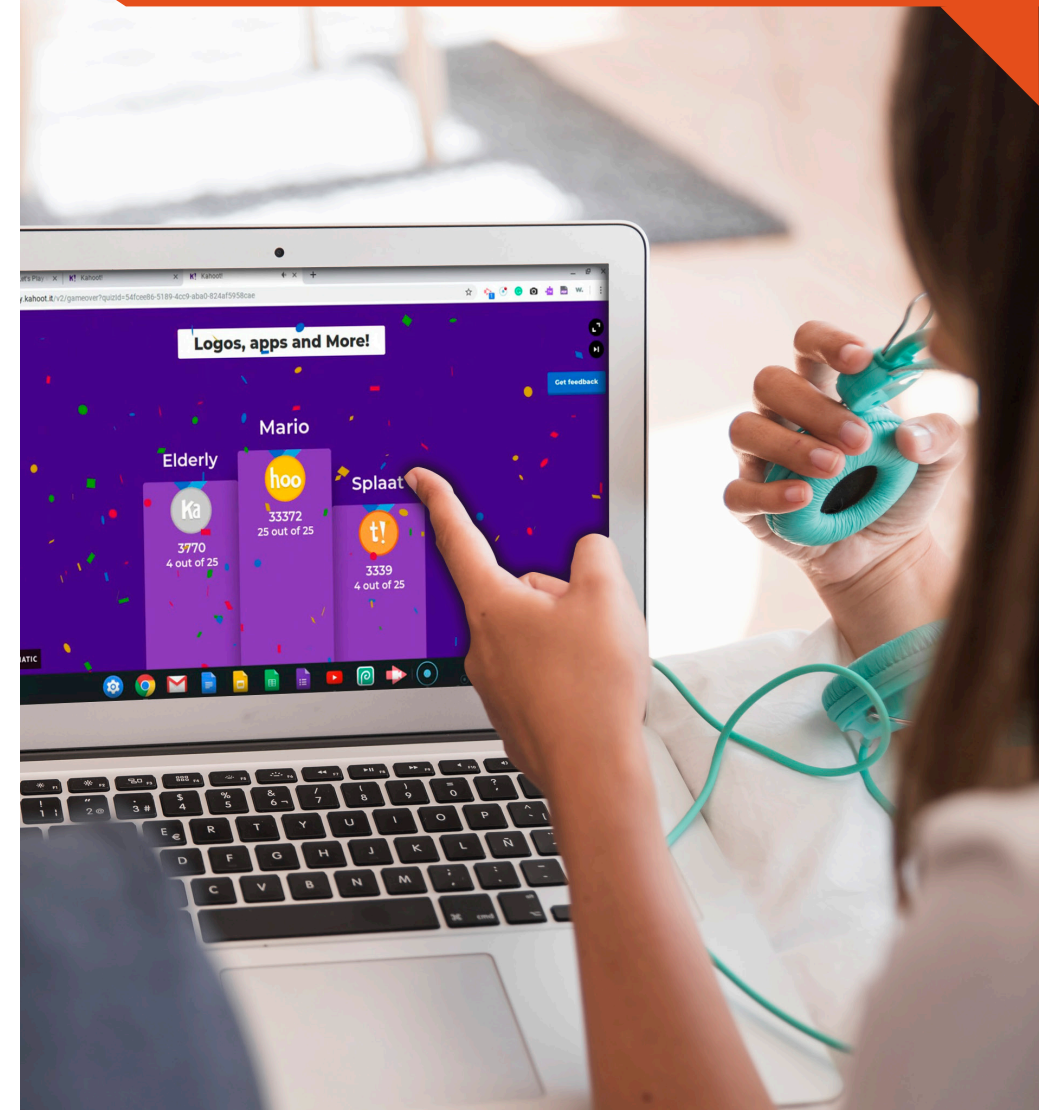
Kahoot!
Kahoot!
y.kahoot.it/v2/gameover?quizid=54fcee86-5189-4cc9-aba0-824af5958cae

Logos, apps and More!

Get feedback

Mario
hoo
33372
25 out of 25

Elderly
Ka
3770
4 out of 25

Splaat
t!
3339
4 out of 25

ATIC